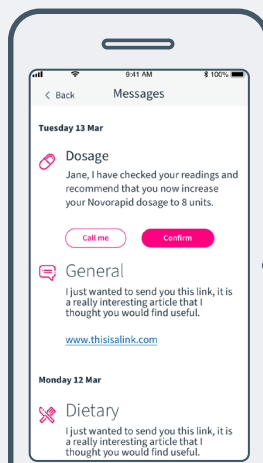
9:41 AM
100%

< Back
Messages

Tuesday 13 Mar

Dosage

Jane, I have checked your readings and recommend that you now increase your Novorapid dosage to 8 units.

Call me
Confirm

General

I just wanted to send you this link, it is a really interesting article that I thought you would find useful.

www.thisisalink.com

Monday 12 Mar

Dietary

I just wanted to send you this link, it is a really interesting article that I thought you would find useful.